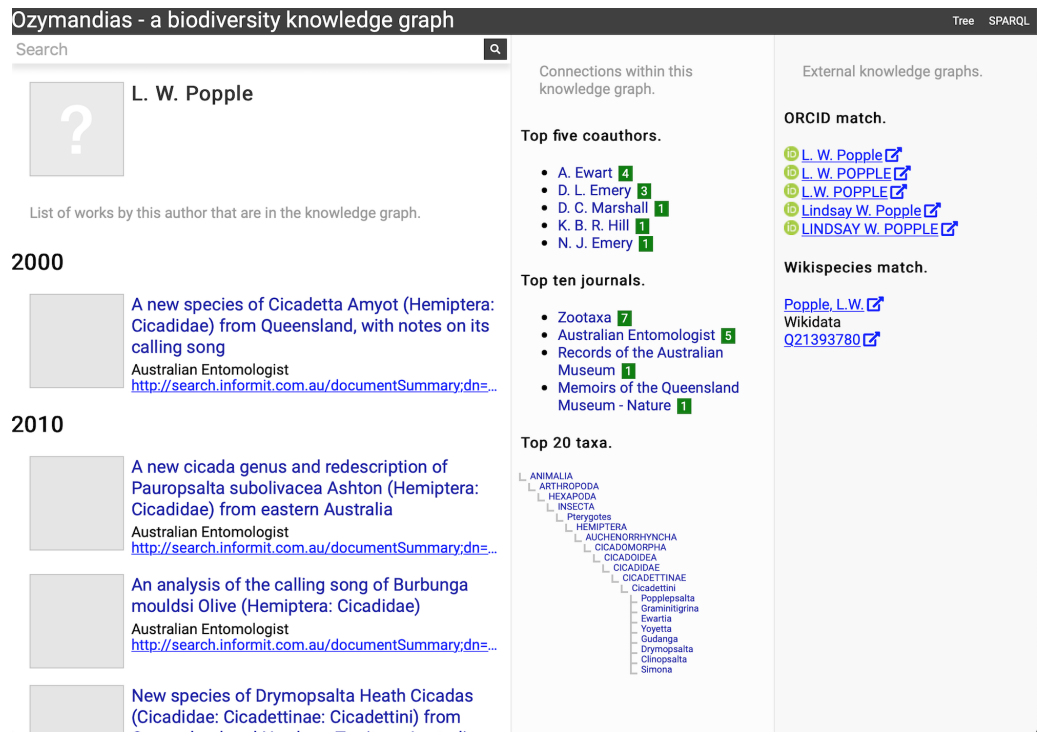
Ozymandias - a biodiversity knowledge graph

Tree SPARQL

Search

?

L. W. Popple

List of works by this author that are in the knowledge graph.

2000

A new species of Cicadetta Amyot (Hemiptera: Cicadidae) from Queensland, with notes on its calling song
Australian Entomologist
http://search.informit.com.au/documentSummary;dn=...

2010

A new cicada genus and redescription of Pauropsalta subolivacea Ashton (Hemiptera: Cicadidae) from eastern Australia
Australian Entomologist
http://search.informit.com.au/documentSummary;dn=...

An analysis of the calling song of Burbunga mouldsi Olive (Hemiptera: Cicadidae)
Australian Entomologist
http://search.informit.com.au/documentSummary;dn=...

New species of Drymopsalta Heath Cicadas (Cicadidae: Cicadettinae: Cicadettini) from

Connections within this knowledge graph.

Top five coauthors.

- A. Ewart 4
- D. L. Emery 3
- D. C. Marshall 1
- K. B. R. Hill 1
- N. J. Emery 1

Top ten journals.

- Zootaxa 7
- Australian Entomologist 5
- Records of the Australian Museum 1
- Memoirs of the Queensland Museum - Nature 1

Top 20 taxa.

ANIMALIA
ARTHROPODA
HEXAPODA
INSECTA
Pterygotes
HEMIPTERA
AUCHENORRHYNCHA
CICADOMORPHA
CICADOIDEA
CICADIDAE
CICADETTINAE
Cicadettini
Popplepsalta
Graminitigrina
Ewartia
Yoyetta
Gudanga
Drymopsalta
Clinopsalta
Simona

External knowledge graphs.

ORCID match.

L. W. Popple
L. W. POPPLE
L.W. POPPLE
Lindsay W. Popple
LINDSAY W. POPPLE

Wikispecies match.

Popple, L.W.
Wikidata
Q21393780